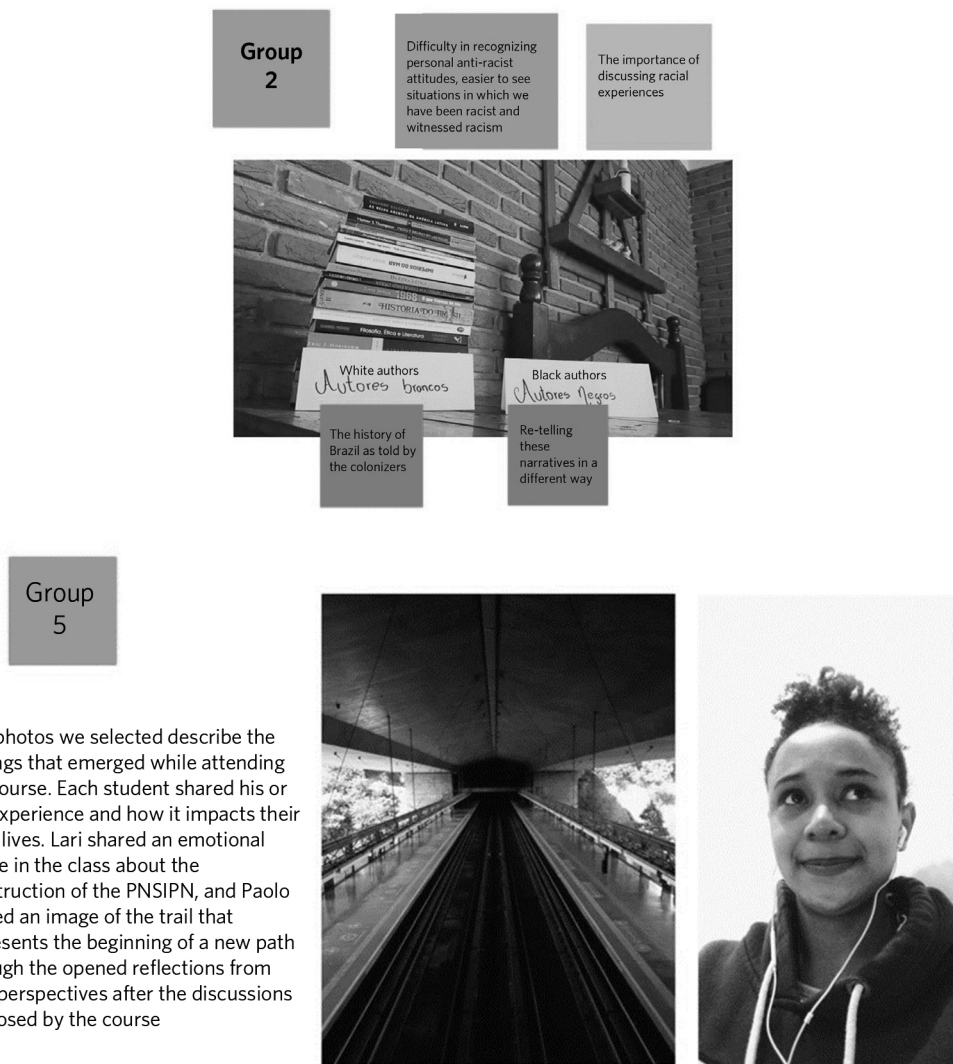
Group 2

Difficulty in recognizing personal anti-racist attitudes, easier to see situations in which we have been racist and witnessed racism

The importance of discussing racial experiences

IMPÉRIOS DO MAR

1808

HISTÓRIA DO BRASIL

Filosofia, Ética e Literatura

White authors
Autores brancos

Black authors
Autores Negros

The history of Brazil as told by the colonizers

Re-telling these narratives in a different way

Group 5

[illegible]photos we selected describe the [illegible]ngs that emerged while attending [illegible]course. Each student shared his or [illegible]xperience and how it impacts their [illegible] lives. Lari shared an emotional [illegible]e in the class about the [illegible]truction of the PNSIPN, and Paolo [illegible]ed an image of the trail that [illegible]esents the beginning of a new path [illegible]ugh the opened reflections from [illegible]perspectives after the discussions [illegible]osed by the course